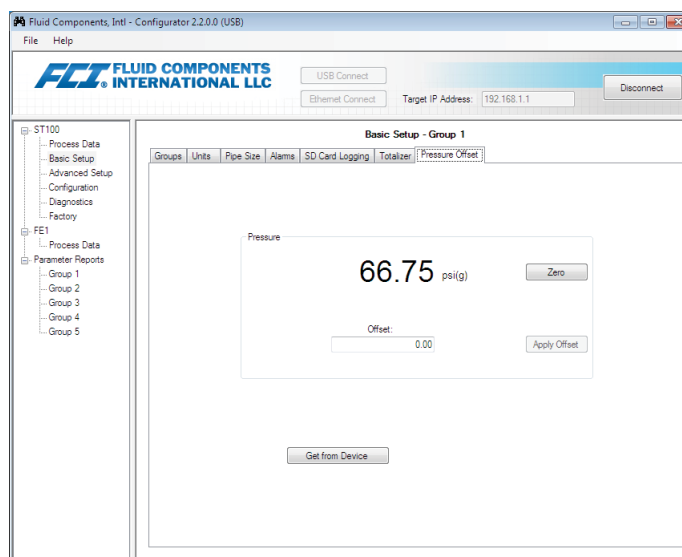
Fluid Components, Intl - Configurator 2.2.0.0 (USB)

File Help

FCI FLUID COMPONENTS INTERNATIONAL LLC

USB Connect

Ethernet Connect

Target IP Address: 192.168.1.1

Disconnect

ST100
Process Data
Basic Setup
Advanced Setup
Configuration
Diagnostics
Factory
FE1
Process Data
Parameter Reports
Group 1
Group 2
Group 3
Group 4
Group 5

Basic Setup - Group 1

Groups | Units | Pipe Size | Alarms | SD Card Logging | Totalizer | Pressure Offset

Pressure

66.75 psi(g)

Zero

Offset:

0.00

Apply Offset

Get from Device